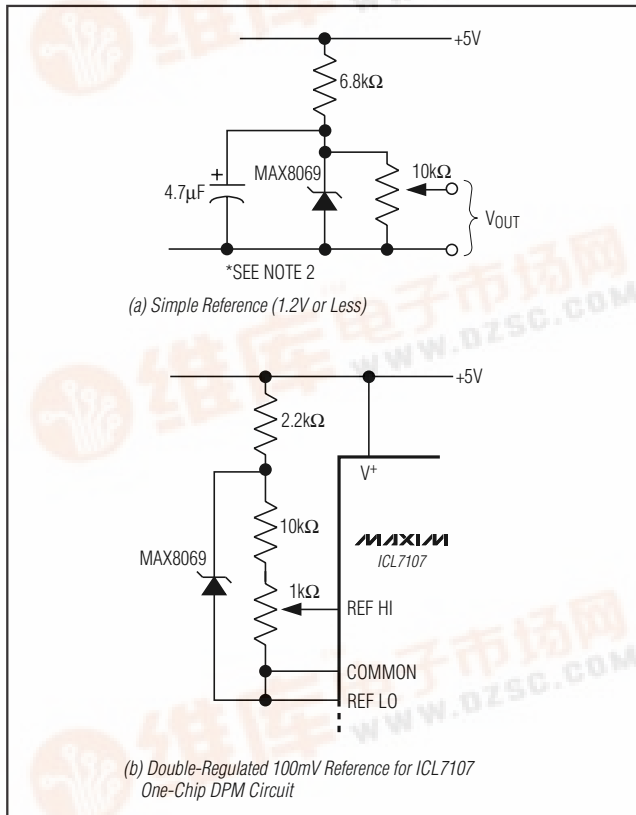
+5V

6.8kΩ

+

4.7μF

MAX8069

10kΩ

$V_{OUT}$

*SEE NOTE 2

(a) Simple Reference (1.2V or Less)

+5V

2.2kΩ

$V^+$

10kΩ

MAXIM

ICL7107

MAX8069

1kΩ

REF HI

COMMON

REF LO

(b) Double-Regulated 100mV Reference for ICL7107 One-Chip DPM Circuit